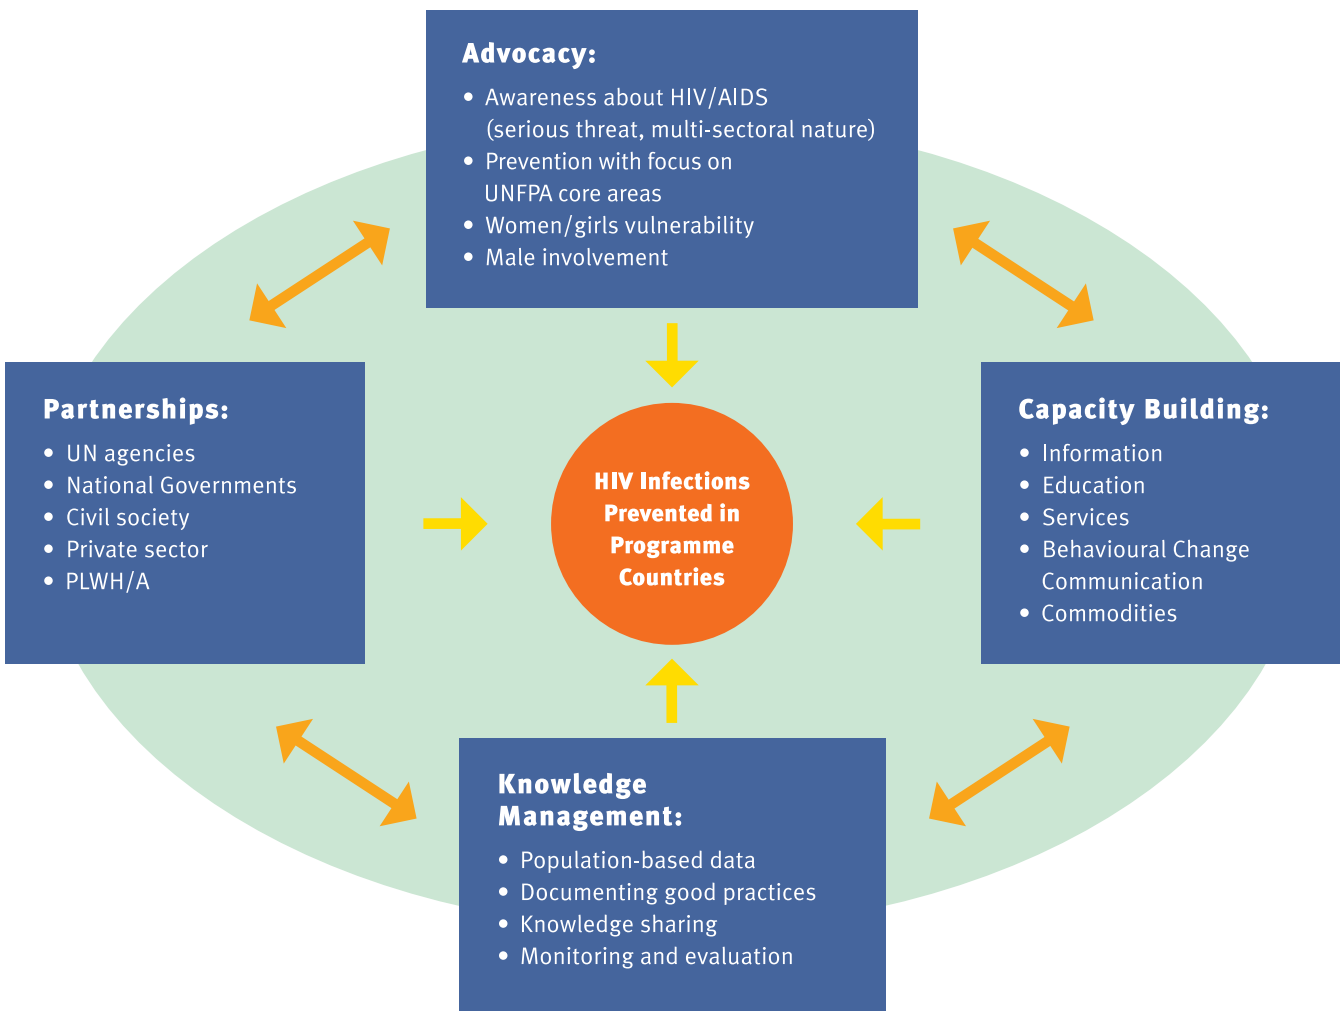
Advocacy:

- Awareness about HIV/AIDS (serious threat, multi-sectoral nature)
- Prevention with focus on UNFPA core areas
- Women/girls vulnerability
- Male involvement

Partnerships:

- UN agencies
- National Governments
- Civil society
- Private sector
- PLWH/A

HIV Infections Prevented in Programme Countries

Capacity Building:

- Information
- Education
- Services
- Behavioural Change Communication
- Commodities

Knowledge Management:

- Population-based data
- Documenting good practices
- Knowledge sharing
- Monitoring and evaluation